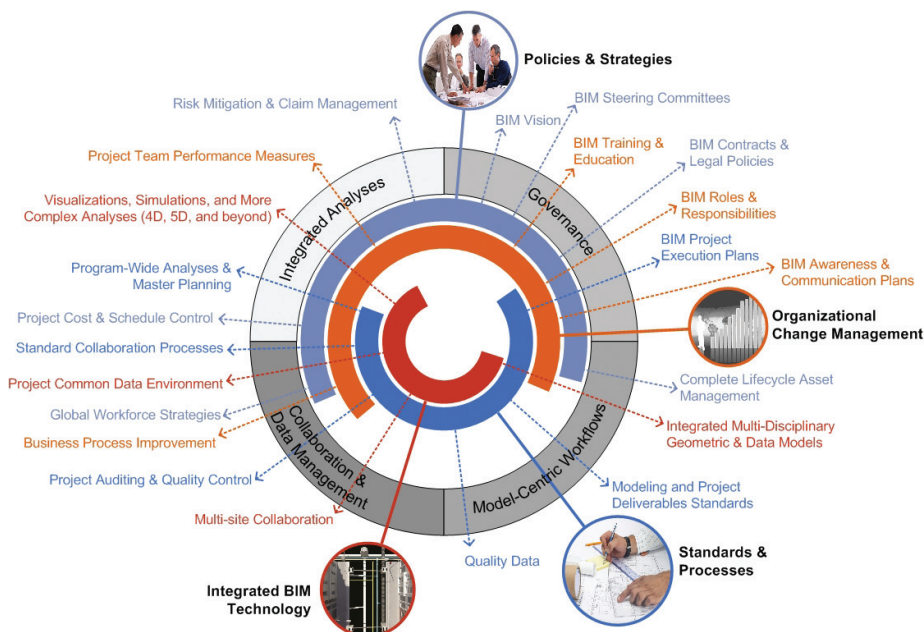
Policies & Strategies

Risk Mitigation & Claim Management

BIM Vision

BIM Steering Committees

Project Team Performance Measures

BIM Training & Education

BIM Contracts & Legal Policies

Visualizations, Simulations, and More Complex Analyses (4D, 5D, and beyond)

BIM Roles & Responsibilities

Integrated Analyses

Governance

BIM Project Execution Plans

BIM Awareness & Communication Plans

Program-Wide Analyses & Master Planning

Project Cost & Schedule Control

Organizational Change Management

Standard Collaboration Processes

Project Common Data Environment

Complete Lifecycle Asset Management

Global Workforce Strategies

Integrated Multi-Disciplinary Geometric & Data Models

Business Process Improvement

Collaboration & Data Management

Model-Centric Workflows

Project Auditing & Quality Control

Modeling and Project Deliverables Standards

Multi-site Collaboration

Quality Data

Standards & Processes

Integrated BIM Technology